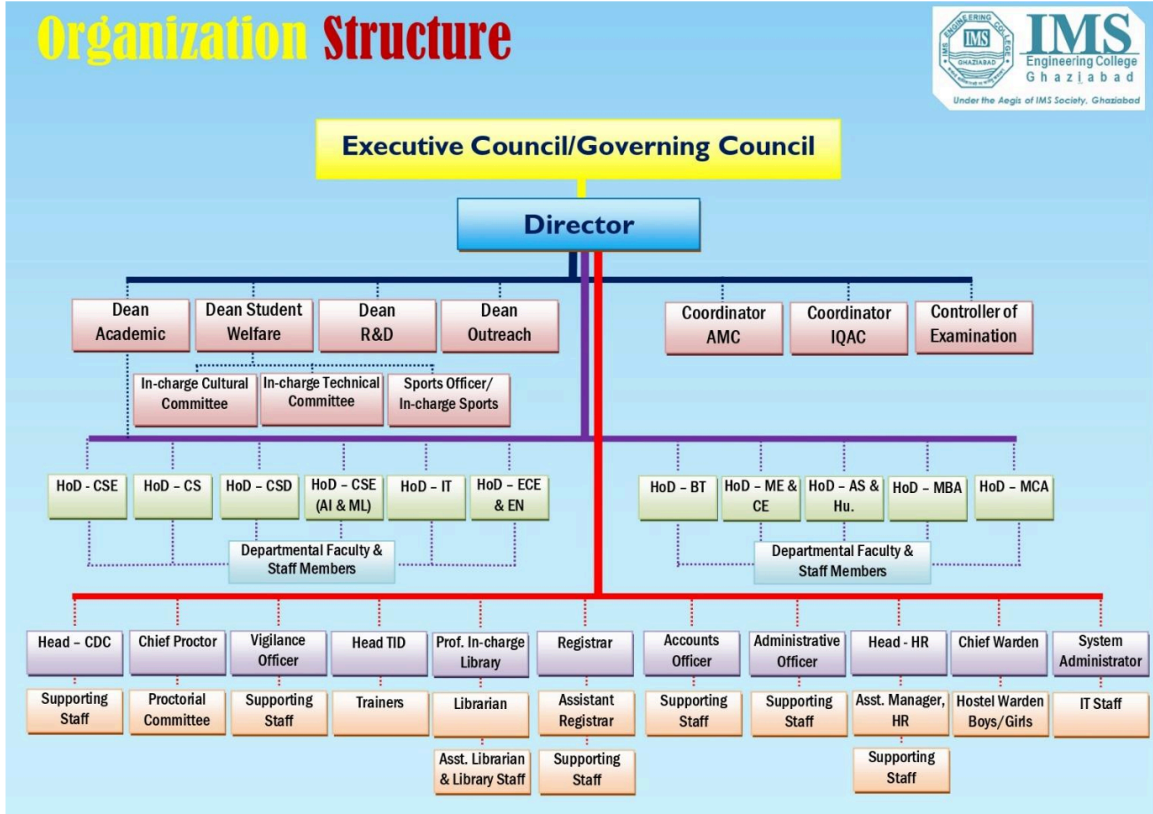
Organization Structure

IMS ENGINEERING COLLEGE GHAZIABAD

IMS
Engineering College
Ghaziabad
Under the Aegis of IMS Society, Ghaziabad

Executive Council/Governing Council

Director

Dean Academic

Dean Student Welfare

Dean R&D

Dean Outreach

Coordinator AMC

Coordinator IQAC

Controller of Examination

In-charge Cultural Committee

In-charge Technical Committee

Sports Officer/ In-charge Sports

HoD – CSE

HoD – CS

HoD – CSD

HoD – CSE (AI & ML)

HoD – IT

HoD – ECE & EN

Departmental Faculty & Staff Members

HoD – BT

HoD – ME & CE

HoD – AS & Hu.

HoD – MBA

HoD – MCA

Departmental Faculty & Staff Members

Head – CDC

Supporting Staff

Chief Proctor

Proctorial Committee

Vigilance Officer

Supporting Staff

Head TID

Trainers

Prof. In-charge Library

Librarian

Asst. Librarian & Library Staff

Registrar

Assistant Registrar

Supporting Staff

Accounts Officer

Supporting Staff

Administrative Officer

Supporting Staff

Head - HR

Asst. Manager, HR

Supporting Staff

Chief Warden

Hostel Warden Boys/Girls

System Administrator

IT Staff